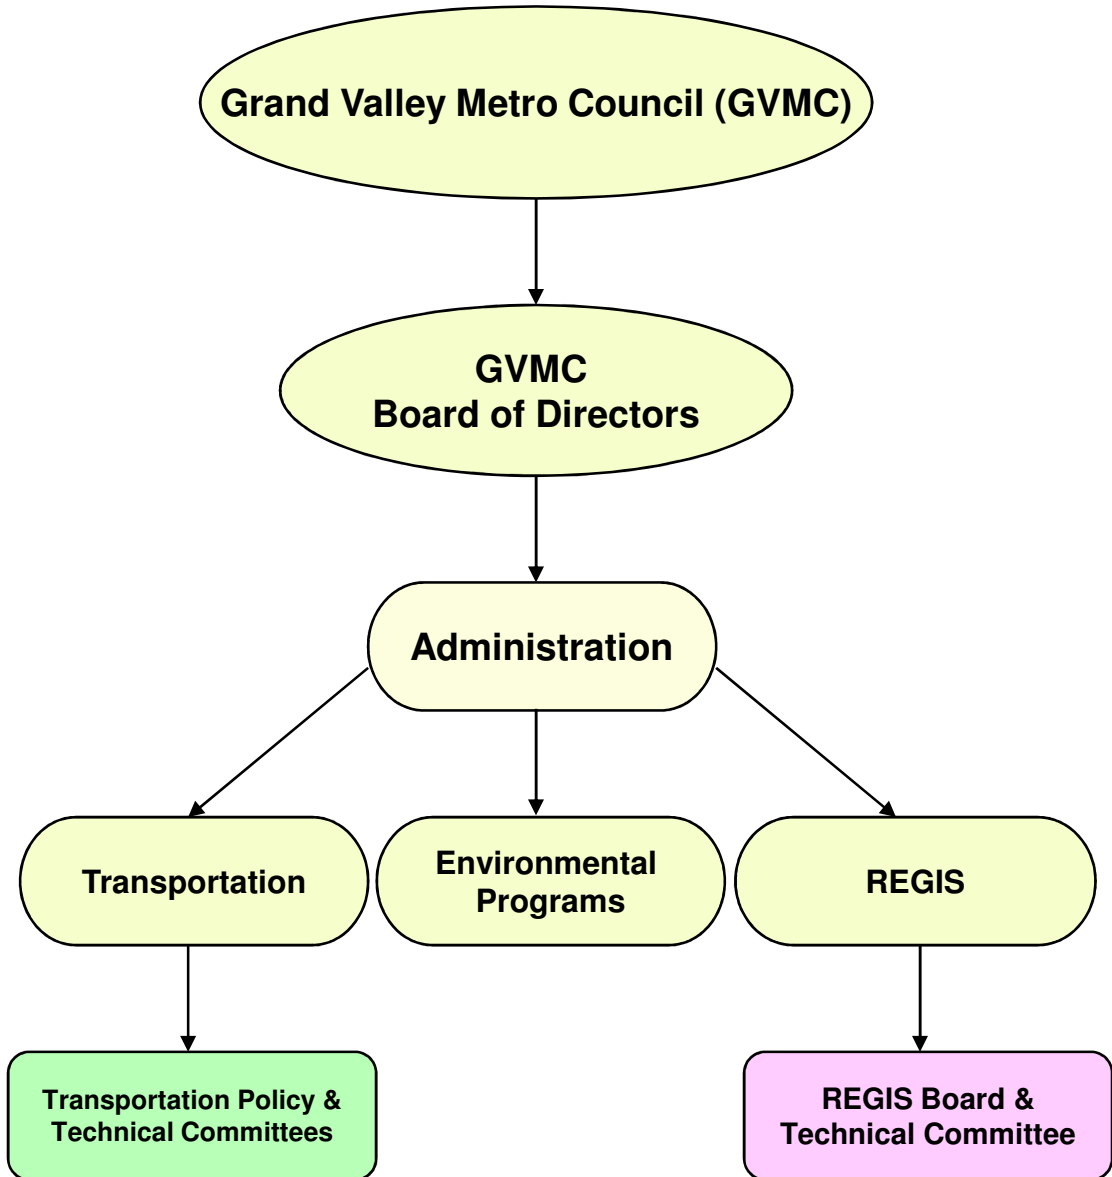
Grand Valley Metro Council (GVMC)

GVMC
Board of Directors

Administration

Transportation

Environmental Programs

REGIS

Transportation Policy & Technical Committees

REGIS Board & Technical Committee